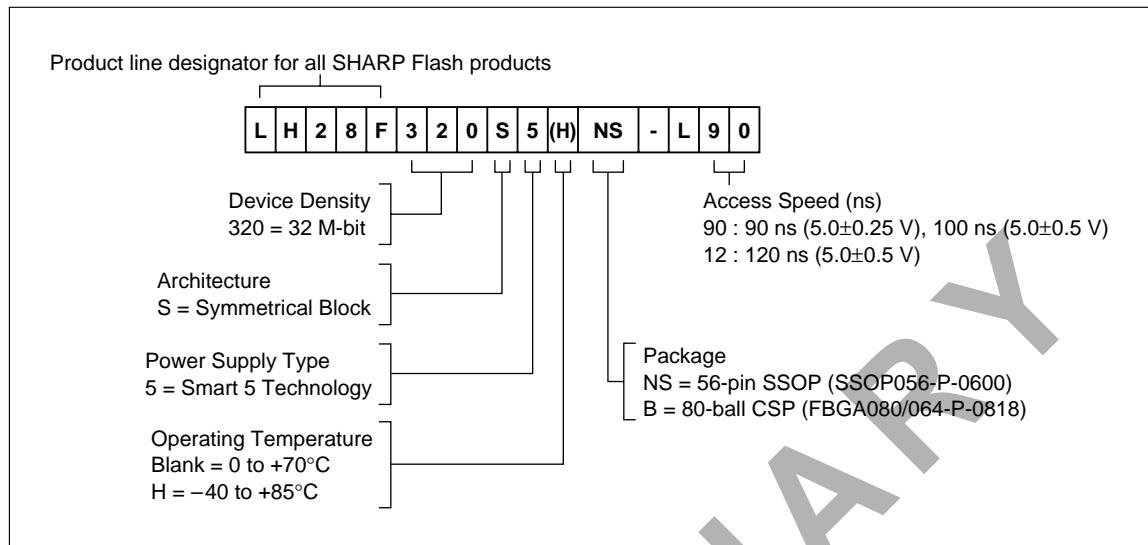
Product line designator for all SHARP Flash products

| L | H | 2 | 8 | F | 3 | 2 | 0 | S | 5 | (H) | NS | - | L | 9 | 0 |
|---|---|---|---|---|---|---|---|---|---|---|---|---|---|---|---|

Device Density
320 = 32 M-bit

Architecture
S = Symmetrical Block

Power Supply Type
5 = Smart 5 Technology

Operating Temperature
Blank = 0 to +70°C
H = −40 to +85°C

Access Speed (ns)
90 : 90 ns (5.0±0.25 V), 100 ns (5.0±0.5 V)
12 : 120 ns (5.0±0.5 V)

Package
NS = 56-pin SSOP (SSOP056-P-0600)
B = 80-ball CSP (FBGA080/064-P-0818)

ARY